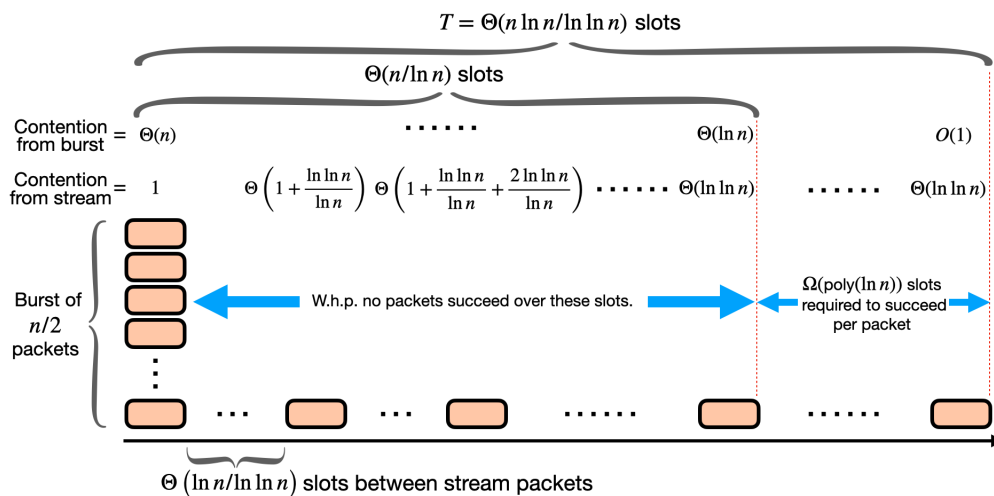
$T = \Theta(n \ln n / \ln\ln n)$ slots

$\Theta(n/\ln n)$ slots

Contention from burst = $\Theta(n)$ ...... $\Theta(\ln n)$ $O(1)$

Contention from stream = $1$ $\Theta\left(1 + \frac{\ln\ln n}{\ln n}\right)$ $\Theta\left(1 + \frac{\ln\ln n}{\ln n} + \frac{2\ln\ln n}{\ln n}\right)$ ...... $\Theta(\ln\ln n)$ ...... $\Theta(\ln\ln n)$

Burst of $n/2$ packets

W.h.p. no packets succeed over these slots.

$\Omega(\text{poly}(\ln n))$ slots required to succeed per packet

⋮

... ... ...... ......

$\Theta\left(\ln n / \ln\ln n\right)$ slots between stream packets